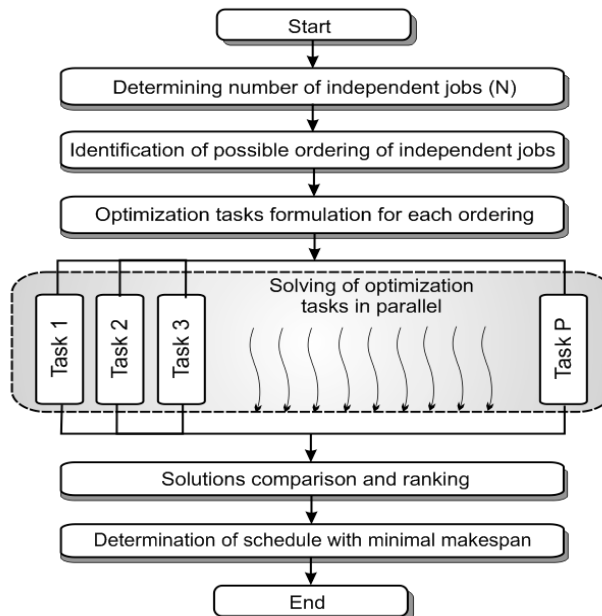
Start

Determining number of independent jobs (N)

Identification of possible ordering of independent jobs

Optimization tasks formulation for each ordering

Solving of optimization tasks in parallel

Task 1

Task 2

Task 3

Task P

Solutions comparison and ranking

Determination of schedule with minimal makespan

End